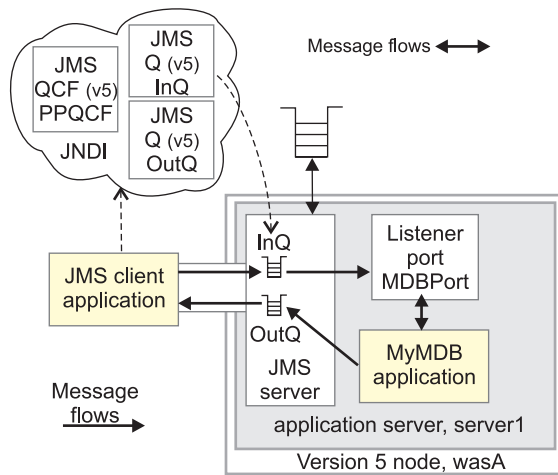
JMS QCF (v5) PPQCF

JMS Q (v5) InQ

JMS Q (v5) OutQ

JNDI

Message flows

InQ

OutQ

JMS server

Listener port MDBPort

MyMDB application

JMS client application

Message flows

application server, server1

Version 5 node, wasA